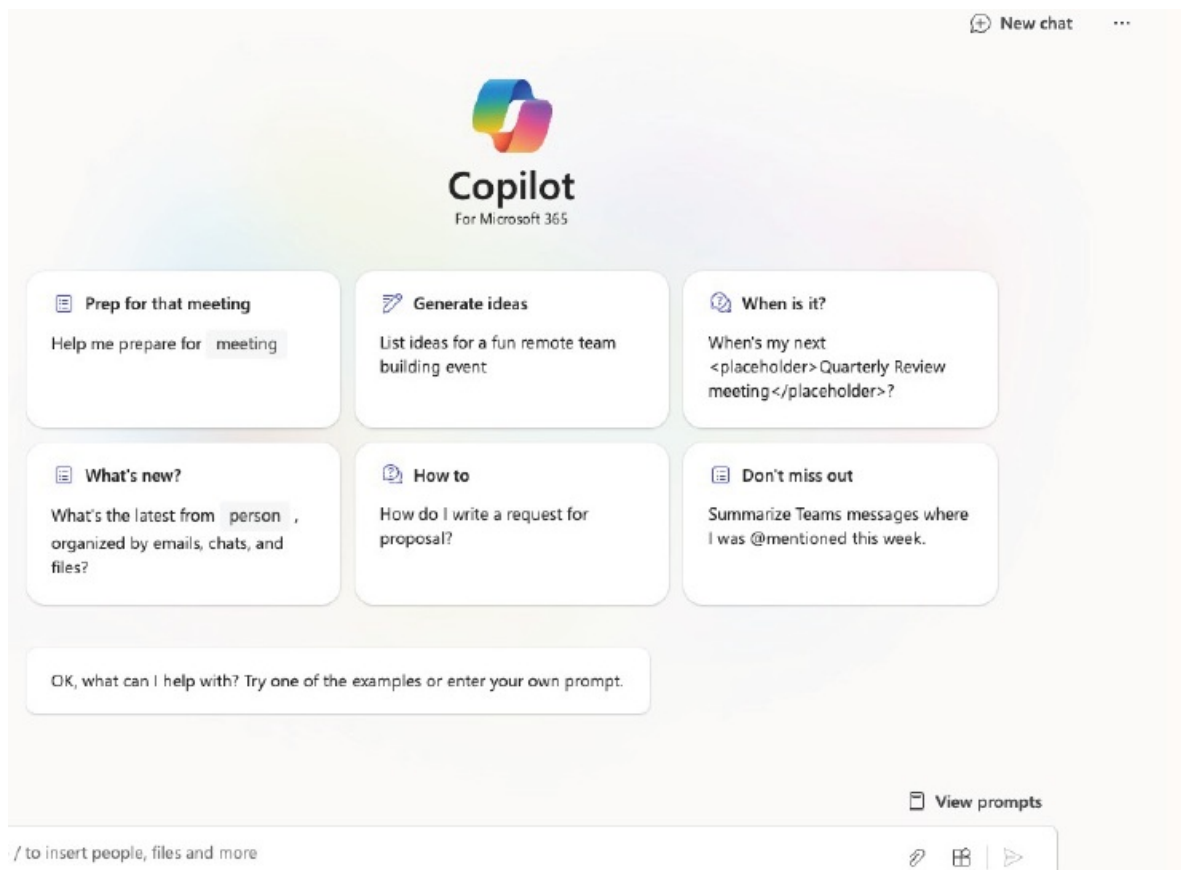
New chat ···

Copilot
For Microsoft 365

Prep for that meeting
Help me prepare for meeting

Generate ideas
List ideas for a fun remote team building event

When is it?
When's my next <placeholder>Quarterly Review meeting</placeholder>?

What's new?
What's the latest from person , organized by emails, chats, and files?

How to
How do I write a request for proposal?

Don't miss out
Summarize Teams messages where I was @mentioned this week.

OK, what can I help with? Try one of the examples or enter your own prompt.

View prompts

/ to insert people, files and more